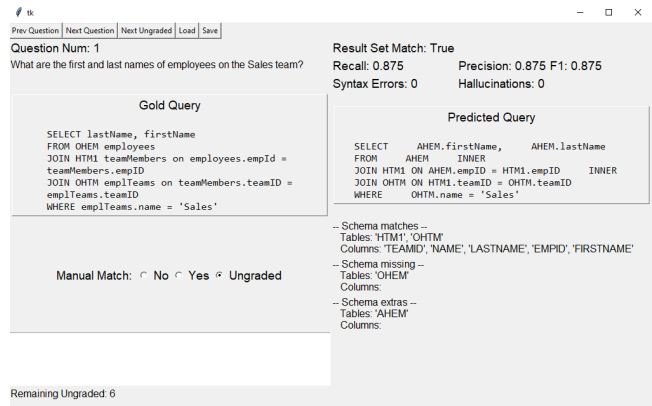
tk

Prev Question | Next Question | Next Ungraded | Load | Save

Question Num: 1

What are the first and last names of employees on the Sales team?

Gold Query

SELECT lastName, firstName
FROM OHEM employees
JOIN HTM1 teamMembers on employees.empId = teamMembers.empID
JOIN OHTM emplTeams on teamMembers.teamID = emplTeams.teamID
WHERE emplTeams.name = 'Sales'

Manual Match: No Yes Ungraded

Result Set Match: True

Recall: 0.875 Precision: 0.875 F1: 0.875

Syntax Errors: 0 Hallucinations: 0

Predicted Query

SELECT AHEM.firstName, AHEM.lastName
FROM AHEM INNER
JOIN HTM1 ON AHEM.empID = HTM1.empID INNER
JOIN OHTM ON HTM1.teamID = OHTM.teamID
WHERE OHTM.name = 'Sales'

-- Schema matches --
Tables: 'HTM1', 'OHTM'
Columns: 'TEAMID', 'NAME', 'LASTNAME', 'EMPID', 'FIRSTNAME'

-- Schema missing --
Tables: 'OHEM'
Columns:

-- Schema extras --
Tables: 'AHEM'
Columns:

Remaining Ungraded: 6